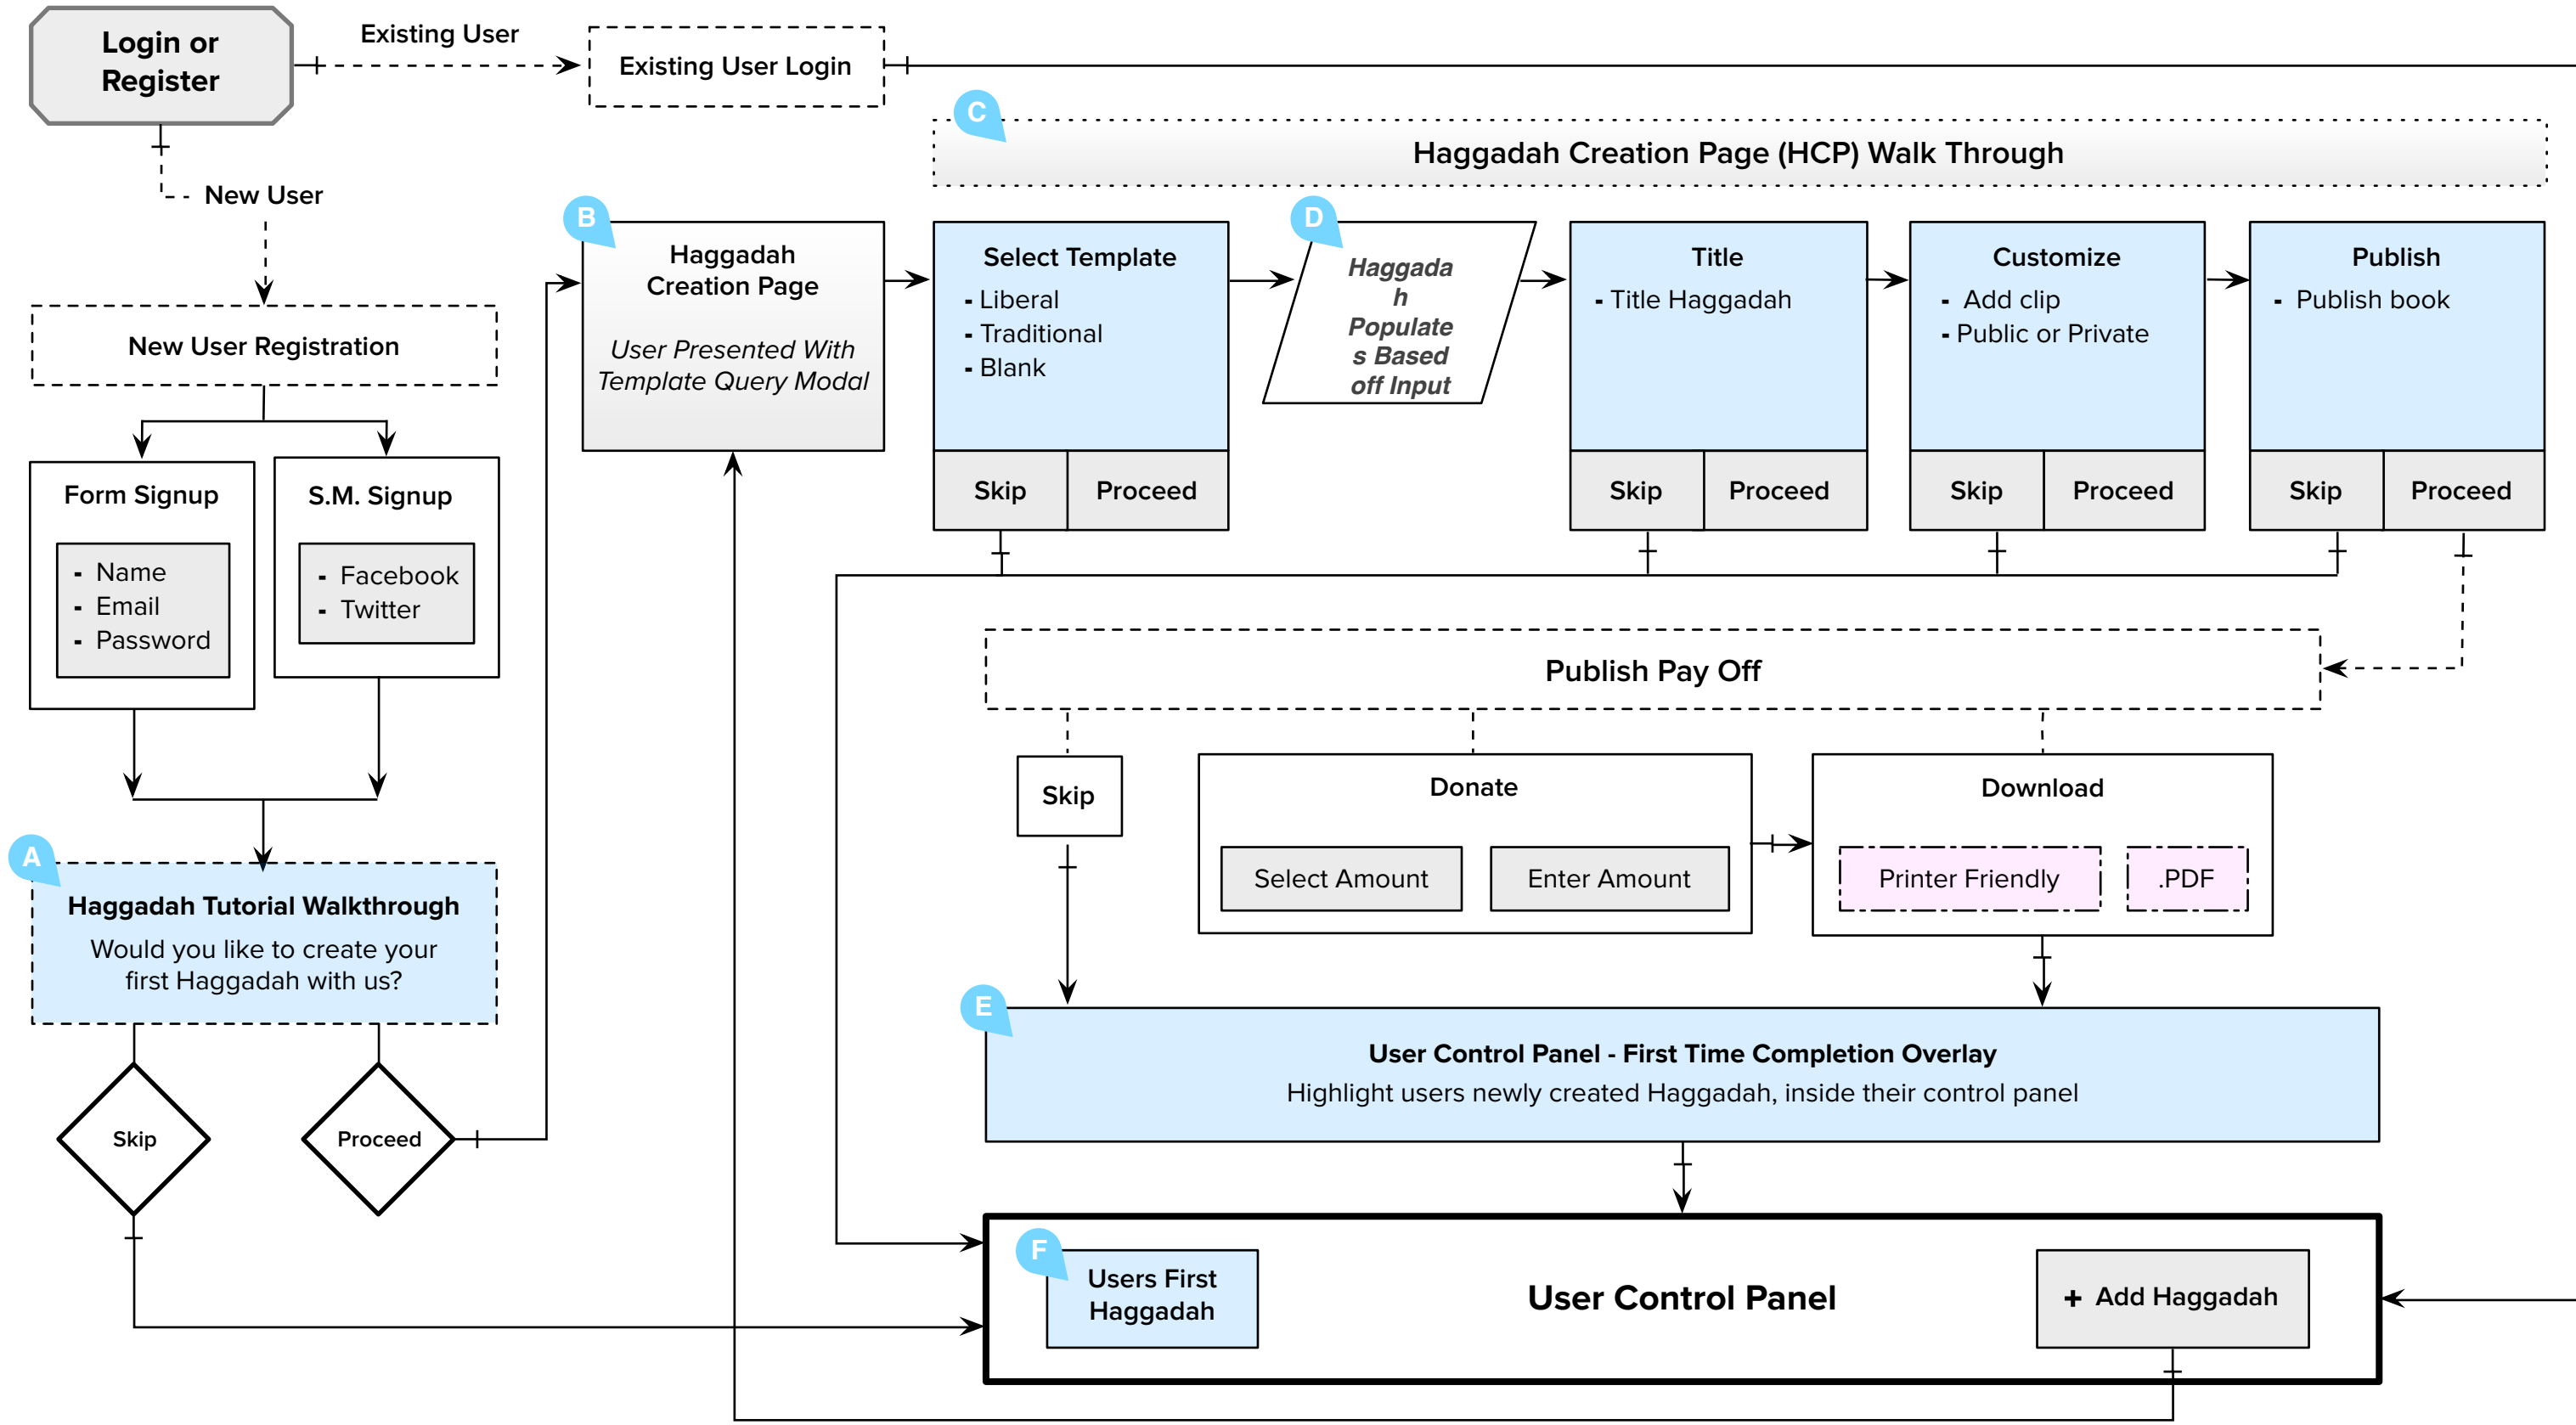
Login or Register

Existing User

Existing User Login

New User

New User Registration

Form Signup

- Name
- Email
- Password

S.M. Signup

- Facebook
- Twitter

A

Haggadah Tutorial Walkthrough

Would you like to create your first Haggadah with us?

Skip

Proceed

B

Haggadah Creation Page

User Presented With Template Query Modal

C

Haggadah Creation Page (HCP) Walk Through

Select Template

- Liberal
- Traditional
- Blank

Skip | Proceed

D

Haggadah Populates Based off Input

Title

- Title Haggadah

Skip | Proceed

Customize

- Add clip
- Public or Private

Skip | Proceed

Publish

- Publish book

Skip | Proceed

Publish Pay Off

Skip

Donate

Select Amount

Enter Amount

Download

Printer Friendly

.PDF

E

User Control Panel - First Time Completion Overlay

Highlight users newly created Haggadah, inside their control panel

F

Users First Haggadah

User Control Panel

+ Add Haggadah